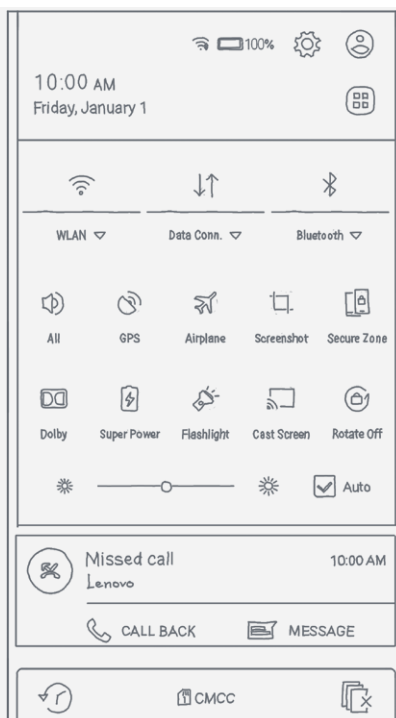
100%

10:00 AM
Friday, January 1

WLAN ▽
Data Conn. ▽
Bluetooth ▽

All
GPS
Airplane
Screenshot
Secure Zone

Dolby
Super Power
Flashlight
Cast Screen
Rotate Off

Auto

Missed call
10:00 AM
Lenovo

CALL BACK
MESSAGE

CMCC